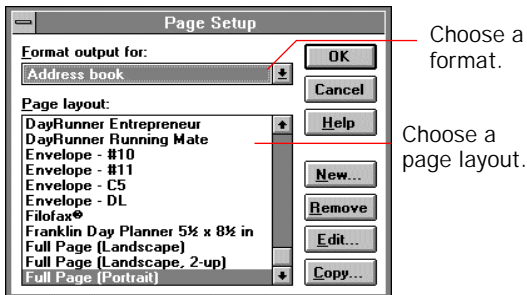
Page Setup

Format output for:

Address book

Page layout:

DayRunner Entrepreneur
DayRunner Running Mate
Envelope - #10
Envelope - #11
Envelope - C5
Envelope - DL
Filofax®
Franklin Day Planner 5½ x 8½ in
Full Page (Landscape)
Full Page (Landscape, 2-up)
Full Page (Portrait)

OK

Cancel

Help

New...

Remove

Edit...

Copy...

Choose a format.

Choose a page layout.